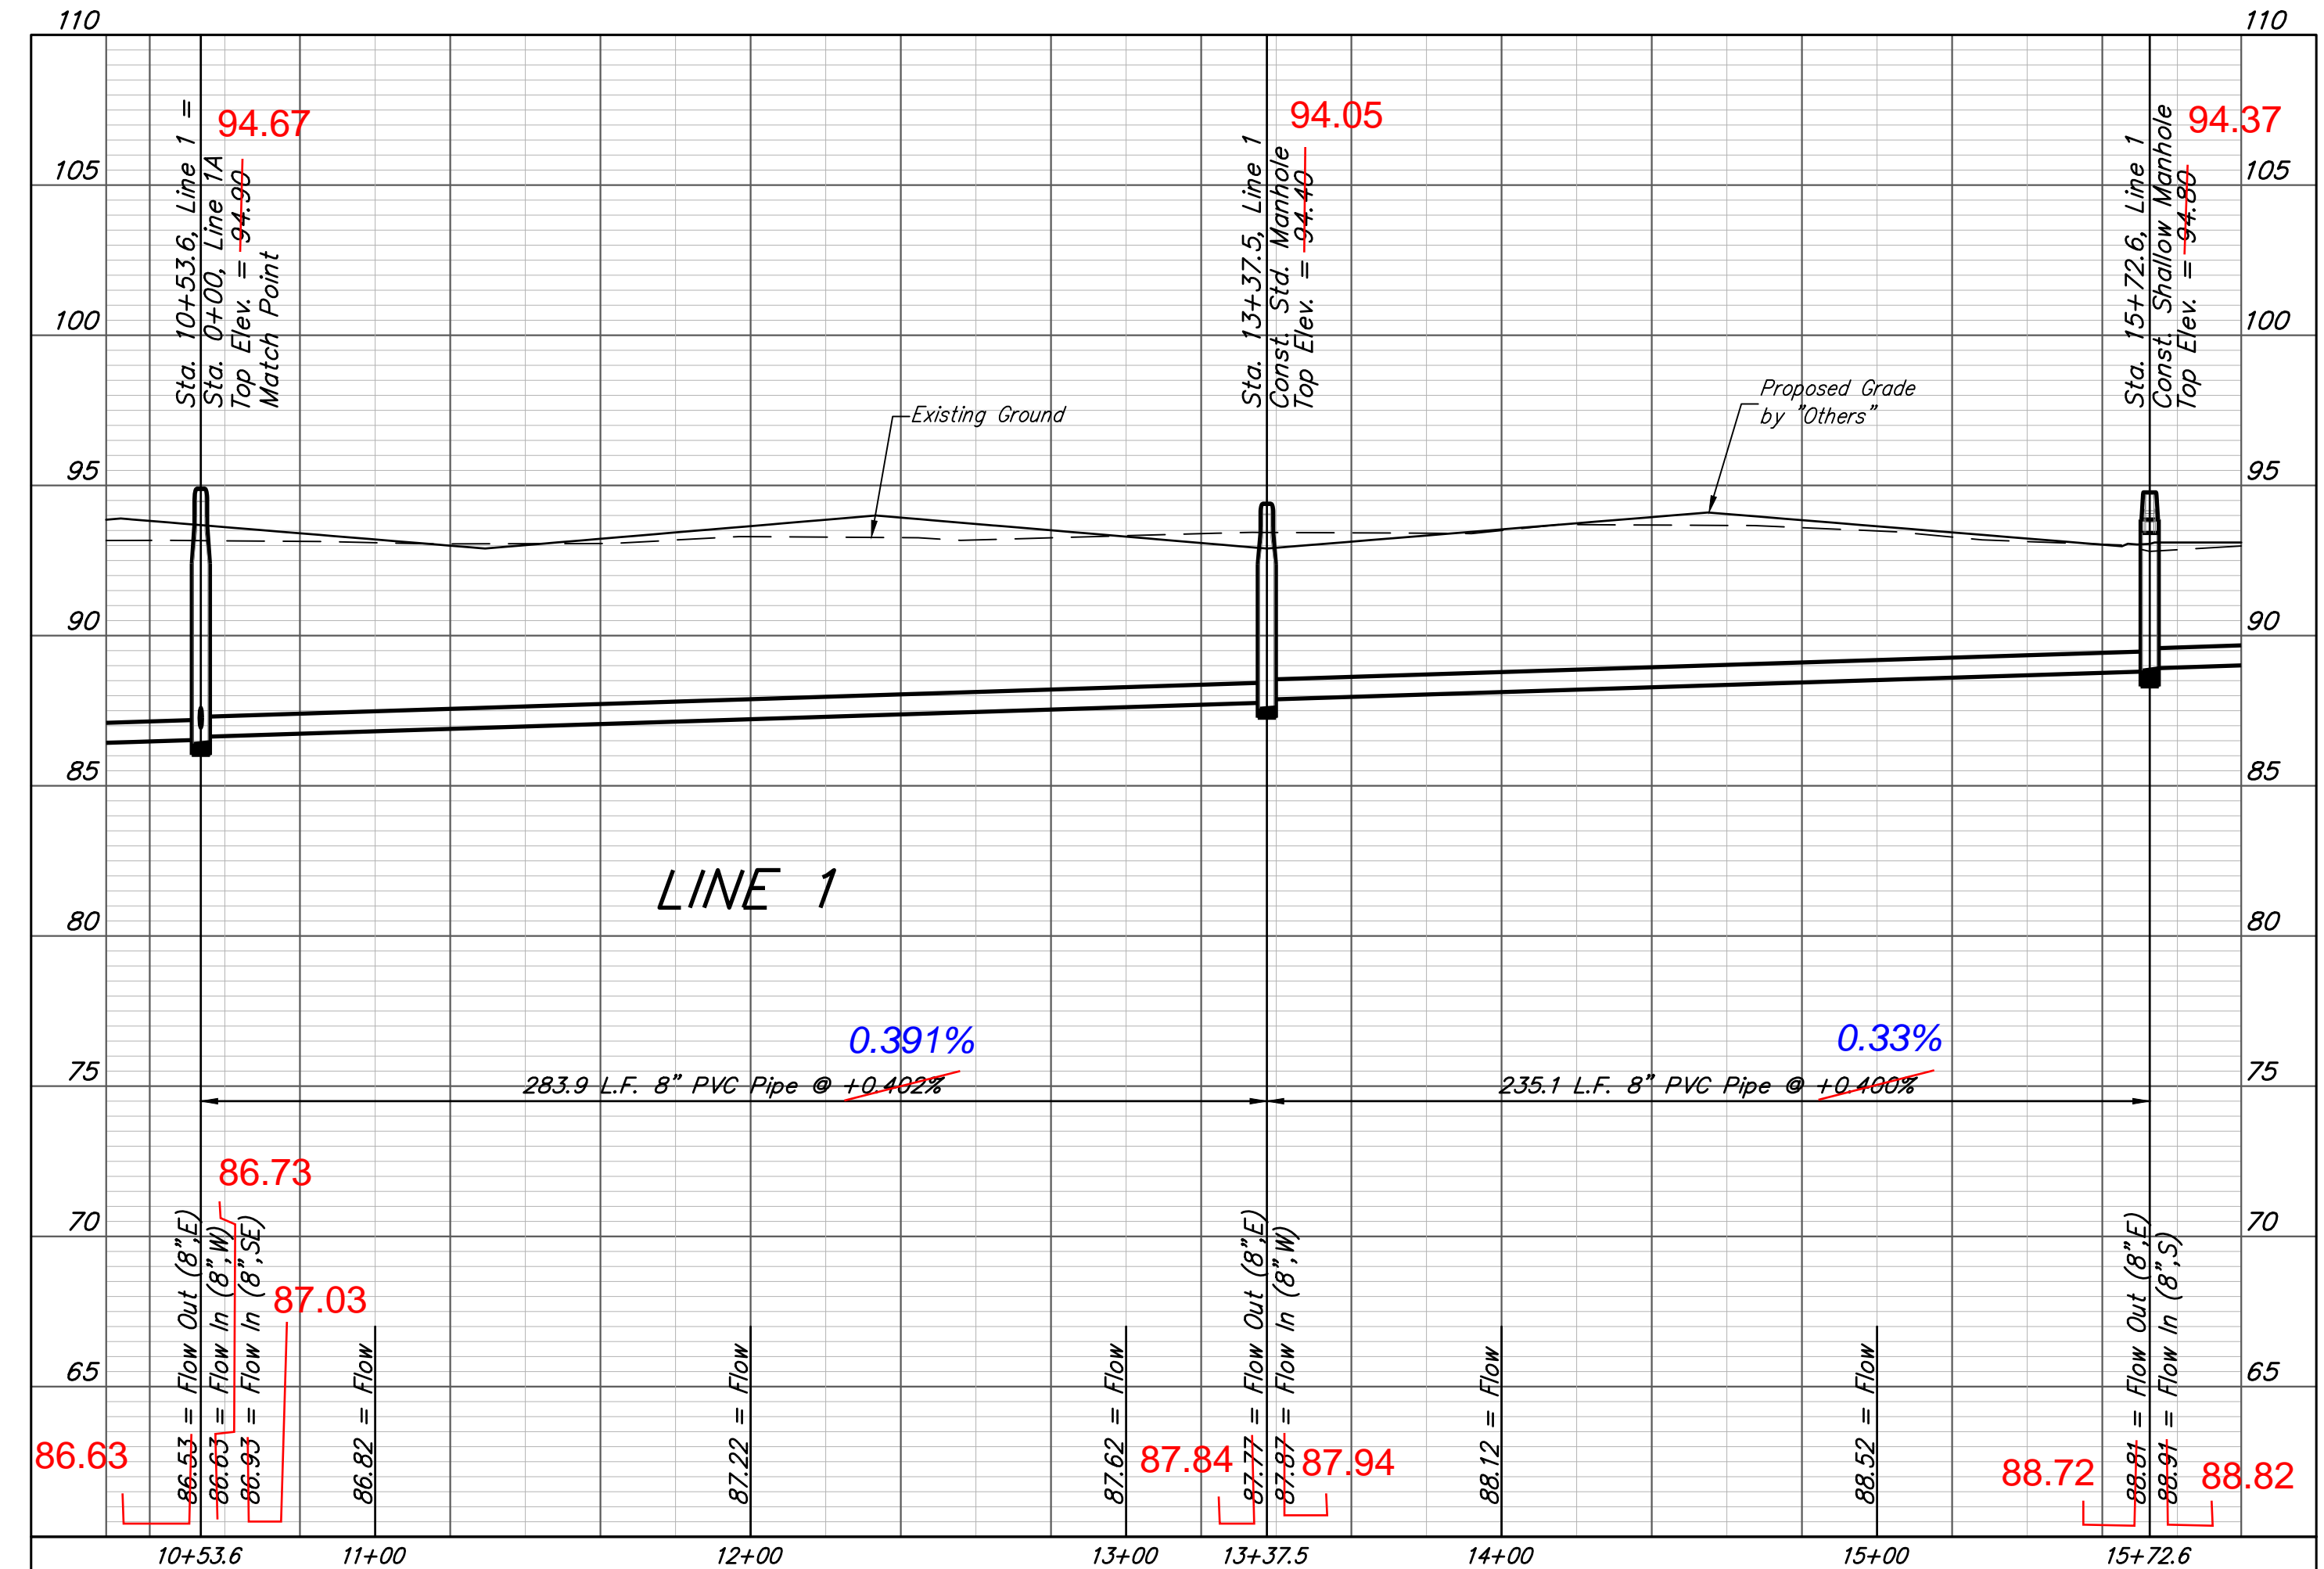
110
105
100
95
90
85
80
75
70
65

110
105
100
95
90
85
80
75
70
65

Sta. 10+53.6, Line 1 =
Sta. 0+00, Line 1A
Top Elev. = 94.90
Match Point
94.67

Sta. 13+37.5, Line 1
Const. Std. Manhole
Top Elev. = 94.40
94.05

Sta. 15+72.6, Line 1
Const. Shallow Manhole
Top Elev. = 94.80
94.37

Existing Ground

Proposed Grade
by "Others"

LINE 1

0.391%
283.9 L.F. 8" PVC Pipe @ +0.402%

0.33%
235.1 L.F. 8" PVC Pipe @ +0.400%

86.73
86.53 = Flow Out (8",E)
86.63 = Flow In (8",W)
86.93 = Flow In (8",SE)
87.03
86.63
86.82 = Flow
87.22 = Flow
87.62 = Flow
87.84
87.77 = Flow Out (8",E)
87.87 = Flow In (8",W)
87.94
88.12 = Flow
88.52 = Flow
88.72
88.81 = Flow Out (8",E)
88.91 = Flow In (8",S)
88.82

10+53.6
11+00
12+00
13+00
13+37.5
14+00
15+00
15+72.6